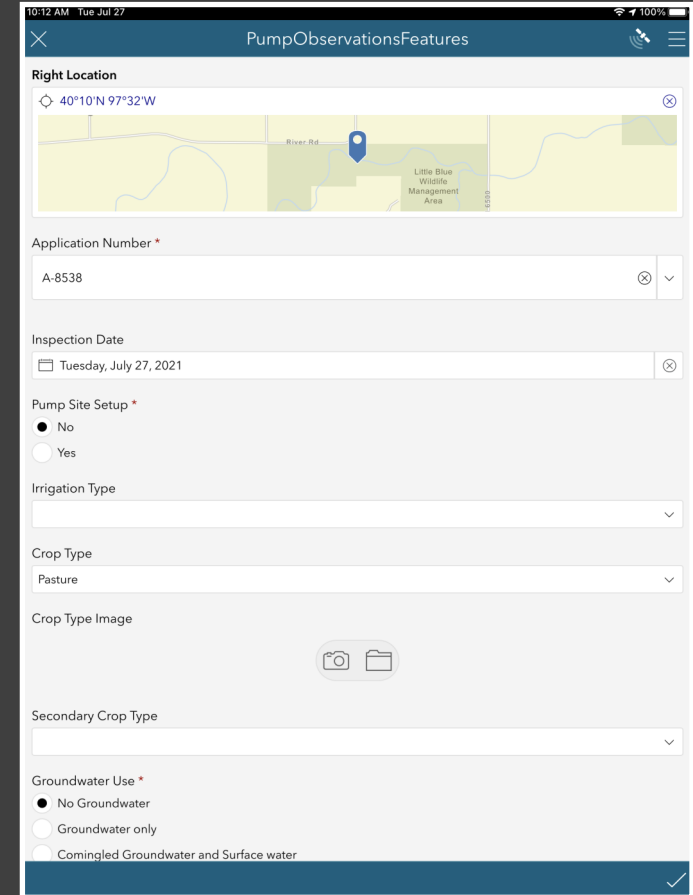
10:12 AM Tue Jul 27

100%

PumpObservationsFeatures

Right Location

40°10'N 97°32'W

River Rd

Little Blue Wildlife Management Area

6550

Application Number *

A-8538

Inspection Date

Tuesday, July 27, 2021

Pump Site Setup *

No

Yes

Irrigation Type

Crop Type

Pasture

Crop Type Image

Secondary Crop Type

Groundwater Use *

No Groundwater

Groundwater only

Comingled Groundwater and Surface water